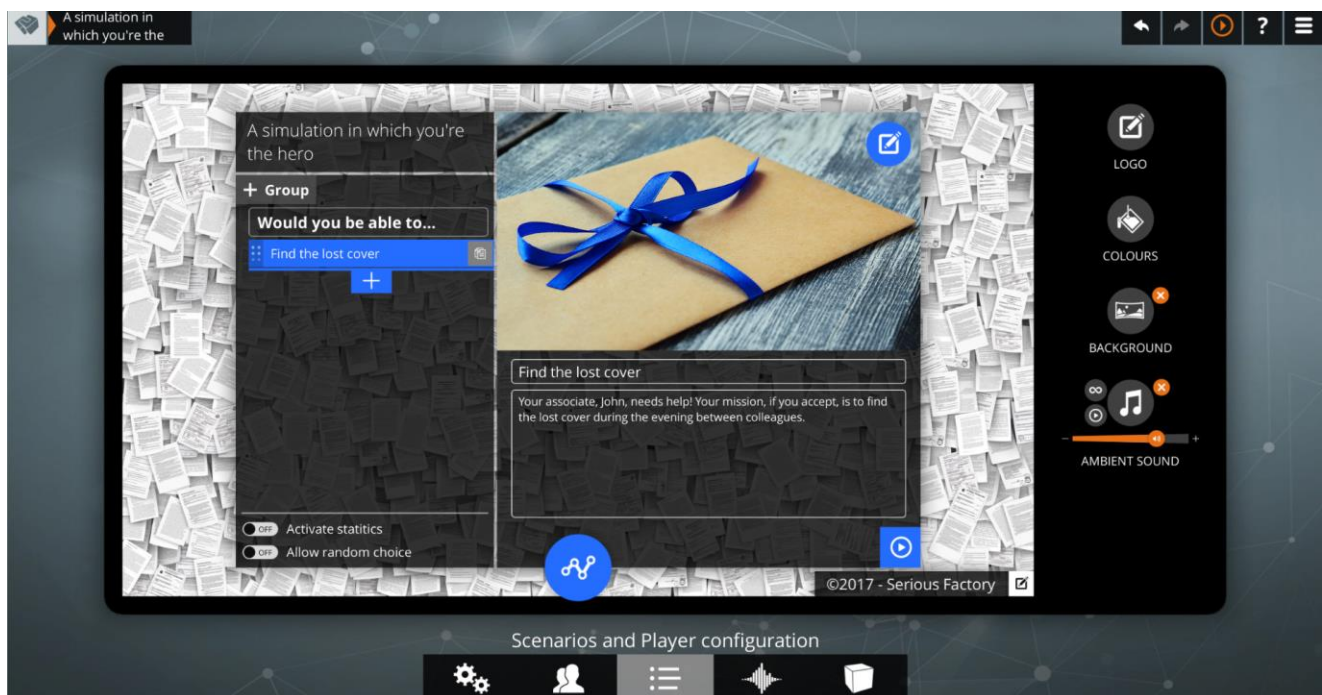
A simulation in which you're the

A simulation in which you're the hero

+ Group

Would you be able to...

Find the lost cover

+

Find the lost cover

Your associate, John, needs help! Your mission, if you accept, is to find the lost cover during the evening between colleagues.

OFF Activate statitics

OFF Allow random choice

©2017 - Serious Factory

LOGO

COLOURS

BACKGROUND

∞

AMBIENT SOUND

Scenarios and Player configuration